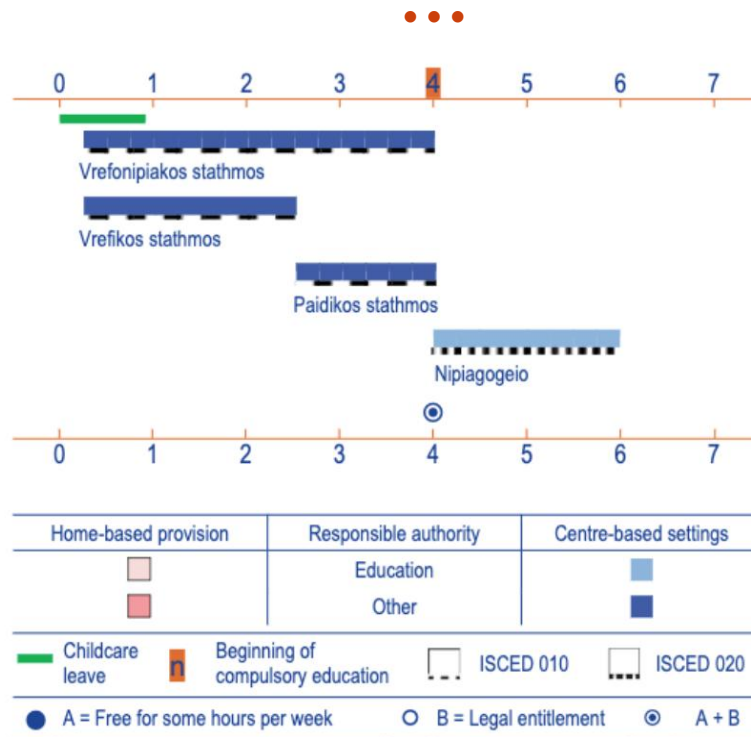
0 1 2 3 4 5 6 7

Vrefonipiakos stathmos

Vrefikos stathmos

Paidikos stathmos

Nipiagogeio

0 1 2 3 4 5 6 7

| Home-based provision | Responsible authority | Centre-based settings |
|---|---|---|
| | Education | |
| | Other | |

Childcare leave

n Beginning of compulsory education

ISCED 010

ISCED 020

A = Free for some hours per week

B = Legal entitlement

A + B